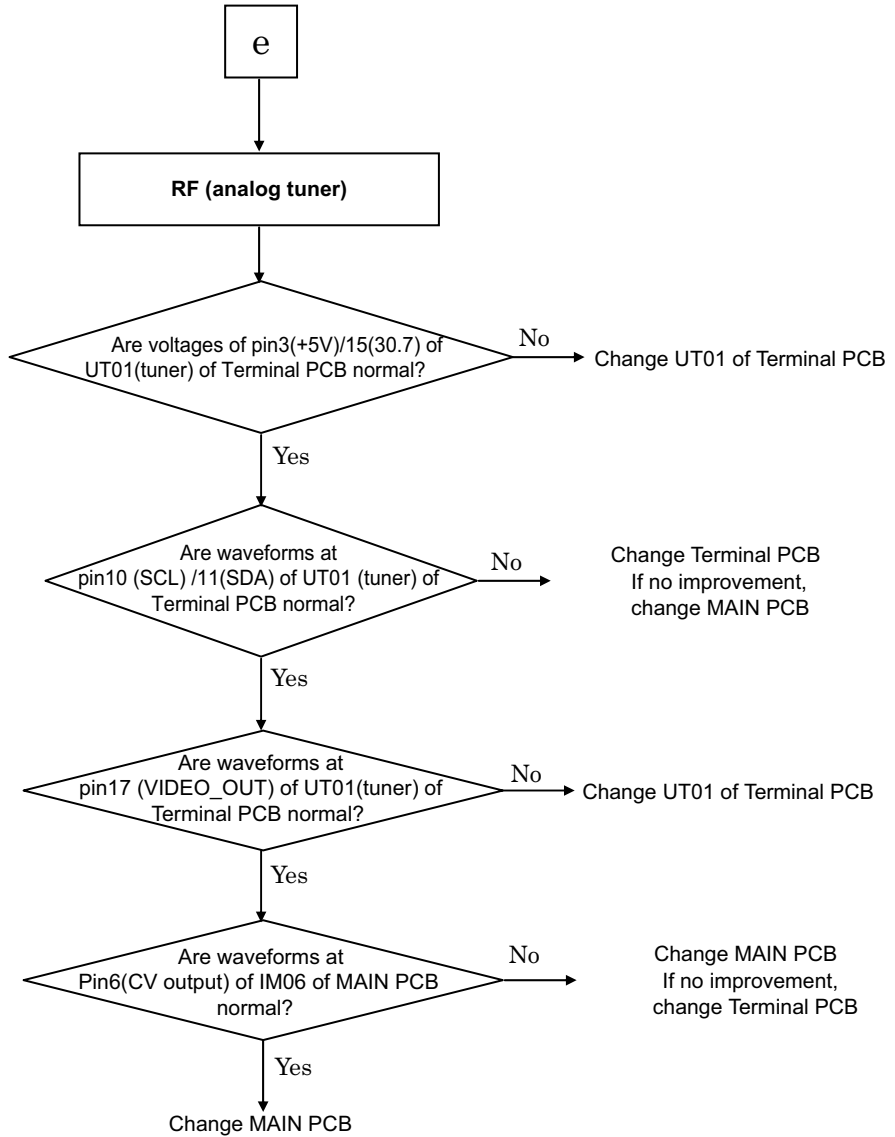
e

RF (analog tuner)

Are voltages of pin3(+5V)/15(30.7) of UT01(tuner) of Terminal PCB normal?

No

Change UT01 of Terminal PCB

Yes

Are waveforms at pin10 (SCL) /11(SDA) of UT01 (tuner) of Terminal PCB normal?

No

Change Terminal PCB
If no improvement, change MAIN PCB

Yes

Are waveforms at pin17 (VIDEO_OUT) of UT01(tuner) of Terminal PCB normal?

No

Change UT01 of Terminal PCB

Yes

Are waveforms at Pin6(CV output) of IM06 of MAIN PCB normal?

No

Change MAIN PCB
If no improvement, change Terminal PCB

Yes

Change MAIN PCB